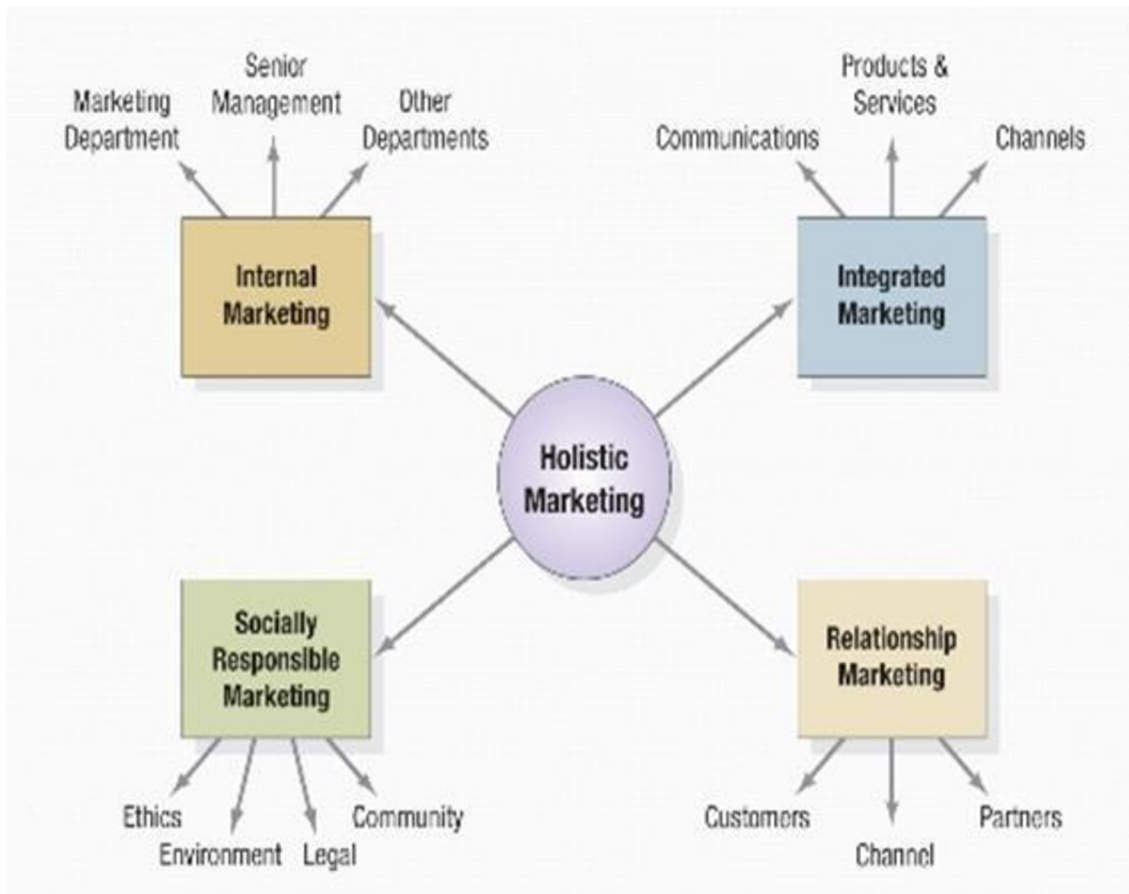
Marketing Department

Senior Management

Other Departments

Internal Marketing

Communications

Products & Services

Channels

Integrated Marketing

Holistic Marketing

Socially Responsible Marketing

Ethics

Environment

Legal

Community

Relationship Marketing

Customers

Channel

Partners